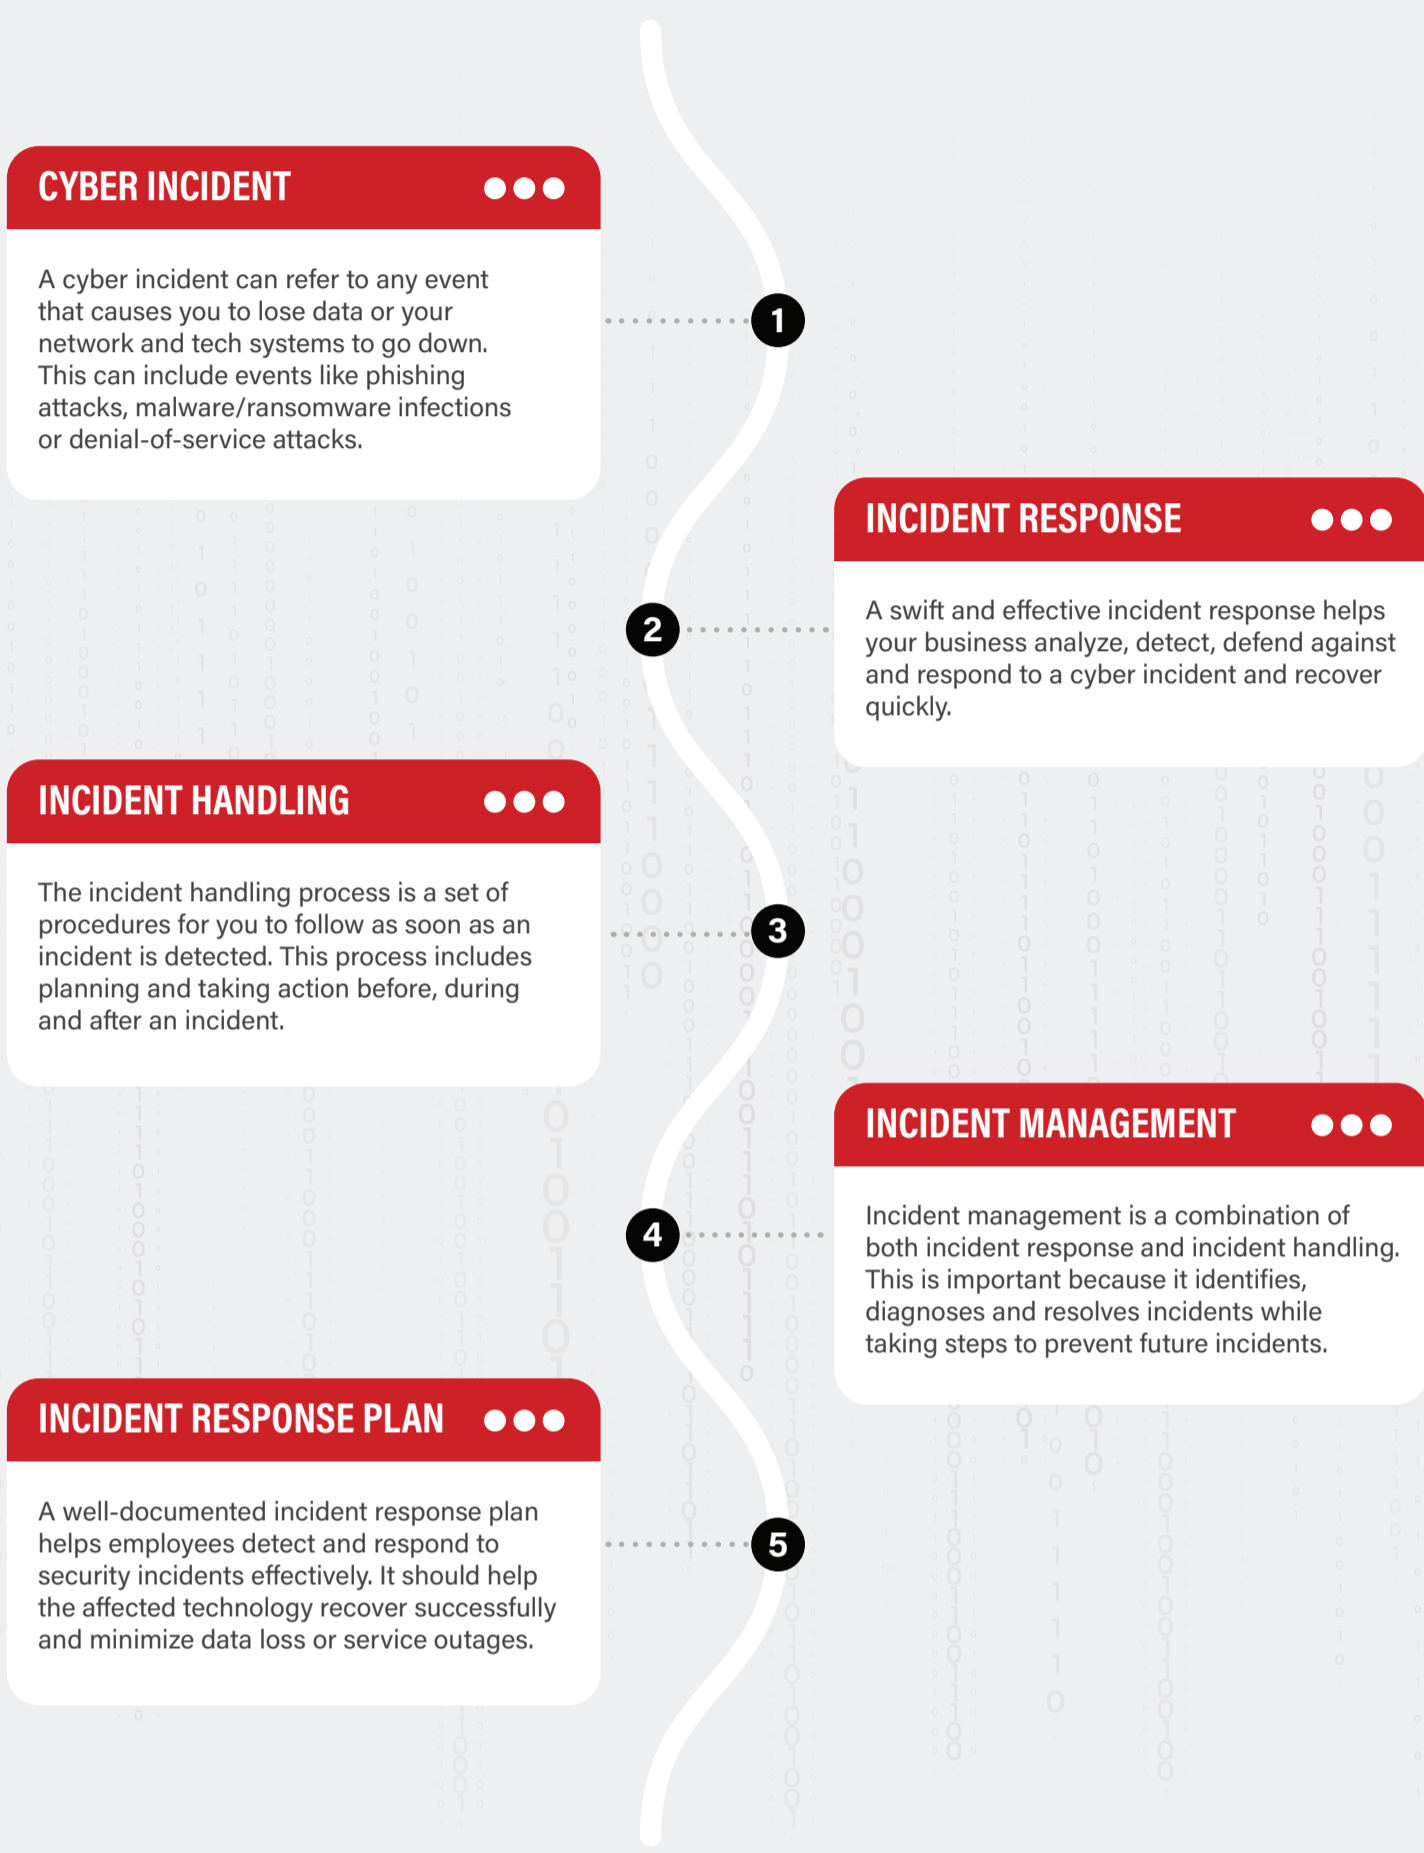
CYBER INCIDENT

A cyber incident can refer to any event that causes you to lose data or your network and tech systems to go down. This can include events like phishing attacks, malware/ransomware infections or denial-of-service attacks.

1

INCIDENT RESPONSE

2

A swift and effective incident response helps your business analyze, detect, defend against and respond to a cyber incident and recover quickly.

INCIDENT HANDLING

The incident handling process is a set of procedures for you to follow as soon as an incident is detected. This process includes planning and taking action before, during and after an incident.

3

INCIDENT MANAGEMENT

4

Incident management is a combination of both incident response and incident handling. This is important because it identifies, diagnoses and resolves incidents while taking steps to prevent future incidents.

INCIDENT RESPONSE PLAN

A well-documented incident response plan helps employees detect and respond to security incidents effectively. It should help the affected technology recover successfully and minimize data loss or service outages.

5